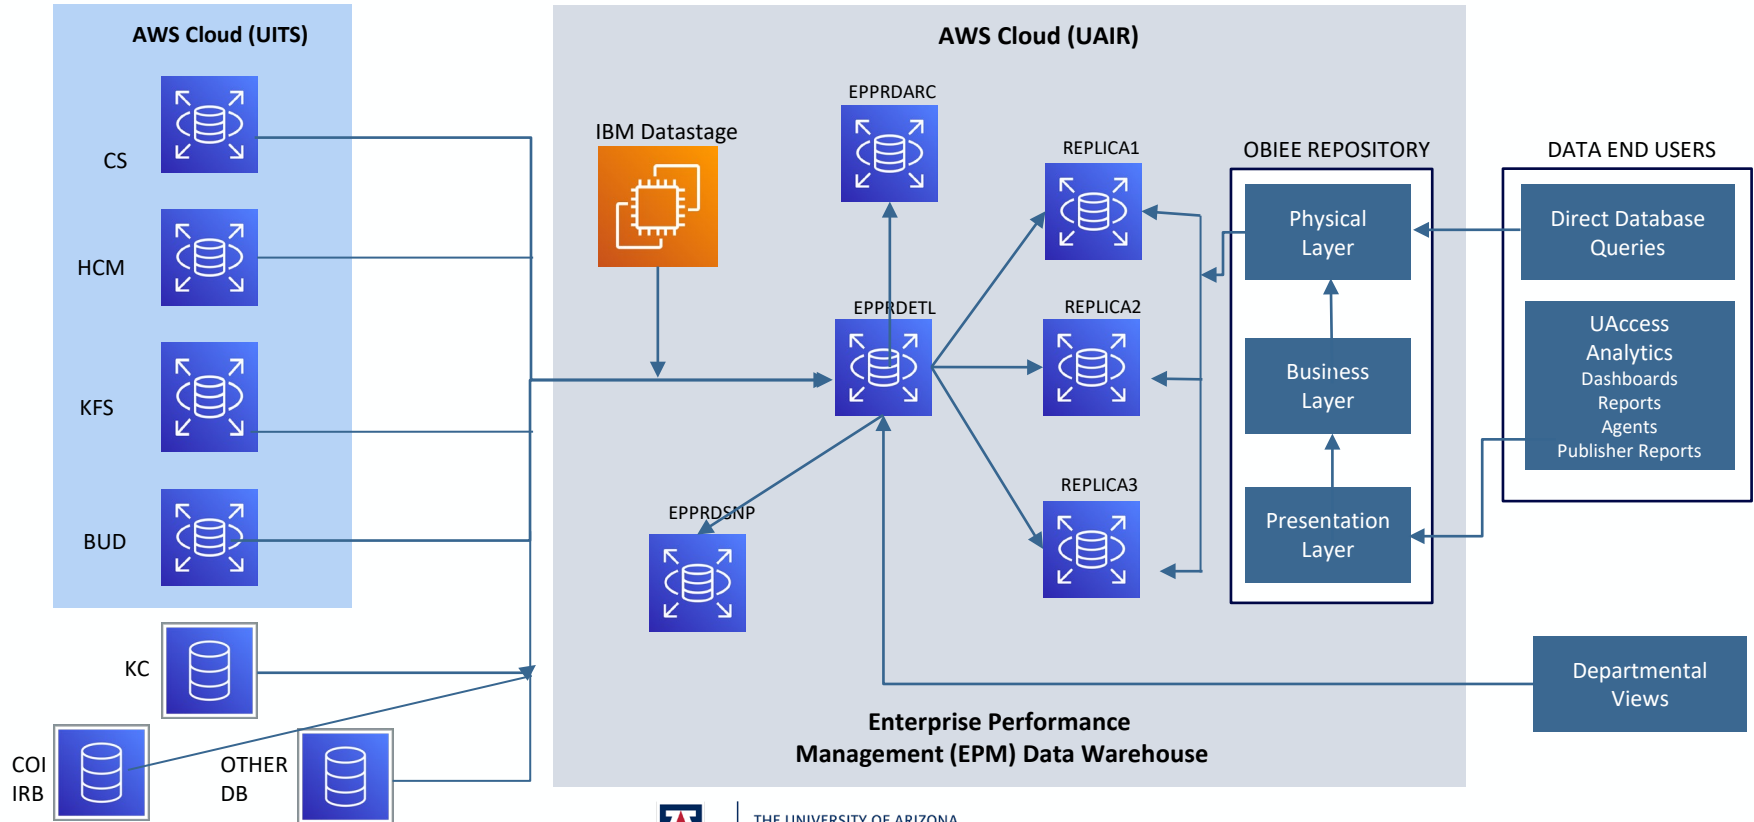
AWS Cloud (UITS)

CS

HCM

KFS

BUD

KC

COI
IRB

OTHER
DB

AWS Cloud (UAIR)

IBM Datastage

EPPRDARC

EPPRDETL

EPPRDSNP

REPLICA1

REPLICA2

REPLICA3

OBIEE REPOSITORY

Physical Layer

Business Layer

Presentation Layer

DATA END USERS

Direct Database Queries

UAccess Analytics
Dashboards
Reports
Agents
Publisher Reports

Departmental Views

Enterprise Performance
Management (EPM) Data Warehouse

THE UNIVERSITY OF ARIZONA